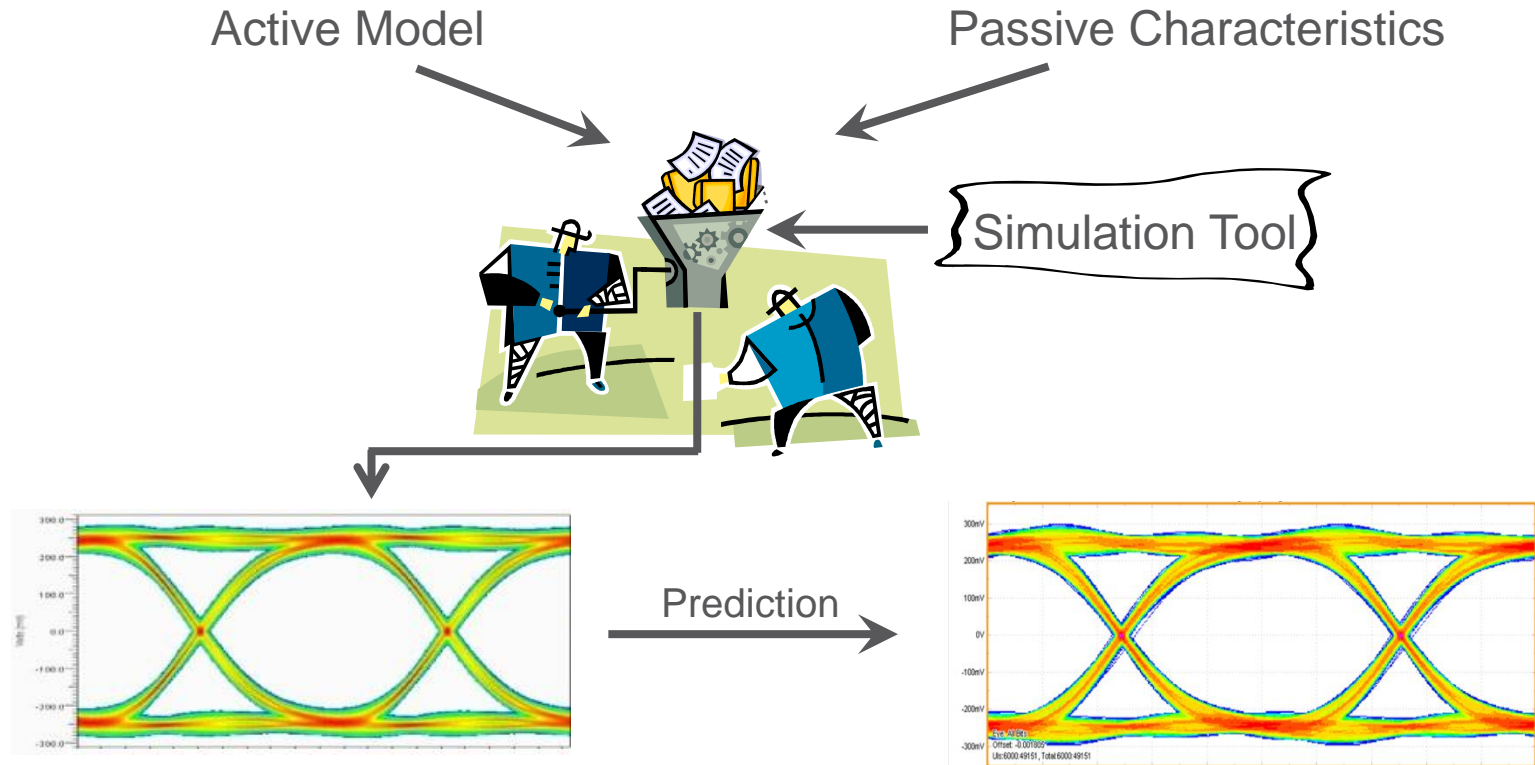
Active Model

Passive Characteristics

Simulation Tool

300.0
200.0
100.0
0.0
-100.0
-200.0
-300.0
Volts (mV)

Prediction

300mV
200mV
100mV
0V
-100mV
-200mV
-300mV

Eye: All bits
Offset: -0.001805
UIs:6000:49151, Total:6000:49151